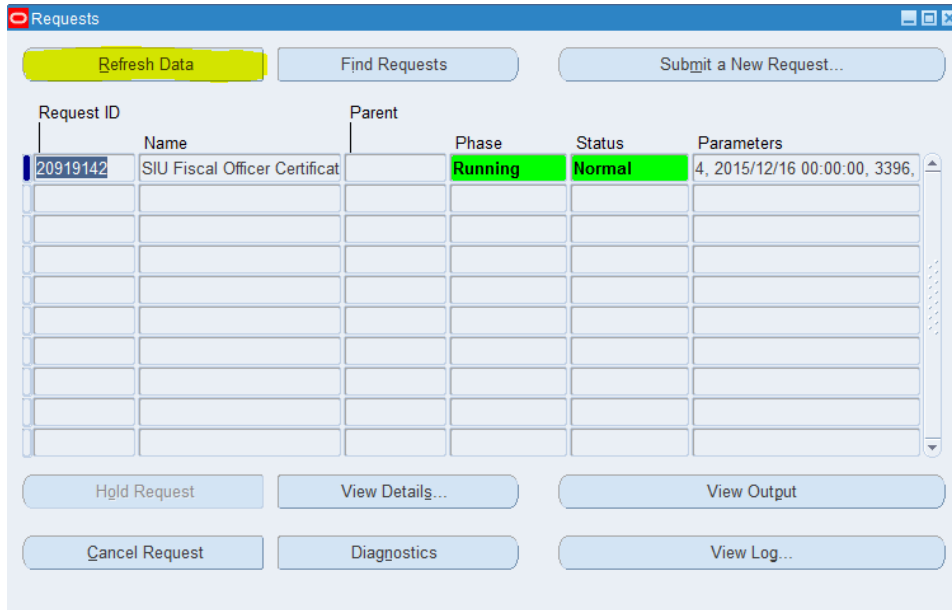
Requests

Refresh Data

Find Requests

Submit a New Request...

| Request ID | Name | Parent | Phase | Status | Parameters |
|---|---|---|---|---|---|
| 20919142 | SIU Fiscal Officer Certificat | | Running | Normal | 4, 2015/12/16 00:00:00, 3396, |
| | | | | | |
| | | | | | |
| | | | | | |
| | | | | | |
| | | | | | |
| | | | | | |
| | | | | | |
| | | | | | |
| | | | | | |

Hold Request

View Details...

View Output

Cancel Request

Diagnostics

View Log...